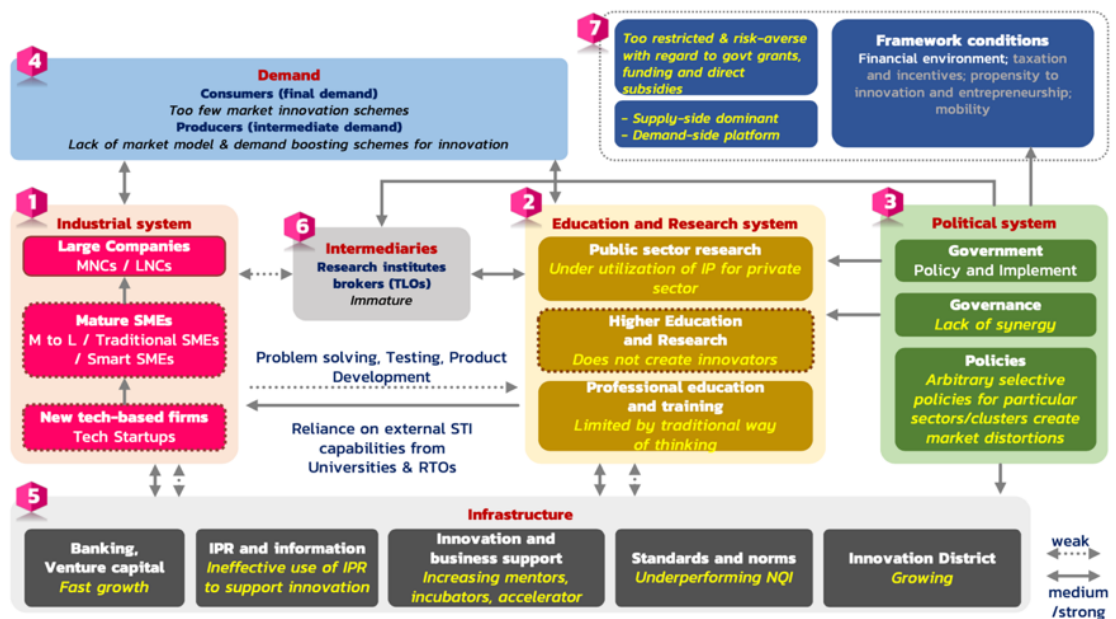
7

Too restricted & risk-averse with regard to govt grants, funding and direct subsidies

- Supply-side dominant
- Demand-side platform

Framework conditions
Financial environment; taxation and incentives; propensity to innovation and entrepreneurship; mobility

4

Demand
Consumers (final demand)
Too few market innovation schemes
Producers (intermediate demand)
Lack of market model & demand boosting schemes for innovation

1

Industrial system

Large Companies
MNCs / LNCs

Mature SMEs
M to L / Traditional SMEs / Smart SMEs

New tech-based firms
Tech Startups

6

Intermediaries
Research institutes brokers (TLOs)
Immature

Problem solving, Testing, Product Development

Reliance on external STI capabilities from Universities & RTOs

2

Education and Research system

Public sector research
Under utilization of IP for private sector

Higher Education and Research
Does not create innovators

Professional education and training
Limited by traditional way of thinking

3

Political system

Government
Policy and Implement

Governance
Lack of synergy

Policies
Arbitrary selective policies for particular sectors/clusters create market distortions

5

Infrastructure

Banking, Venture capital
Fast growth

IPR and information
Ineffective use of IPR to support innovation

Innovation and business support
Increasing mentors, incubators, accelerator

Standards and norms
Underperforming NQI

Innovation District
Growing

weak

medium /strong